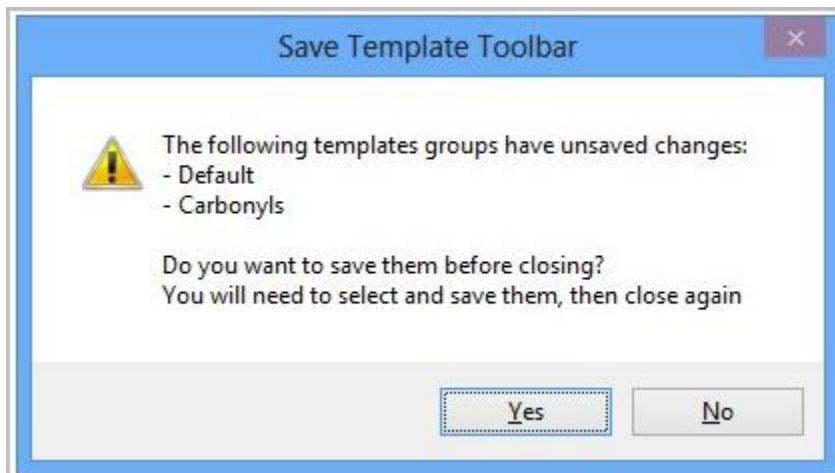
Save Template Toolbar

The following templates groups have unsaved changes:
- Default
- Carbonyls

Do you want to save them before closing?
You will need to select and save them, then close again

Yes

No